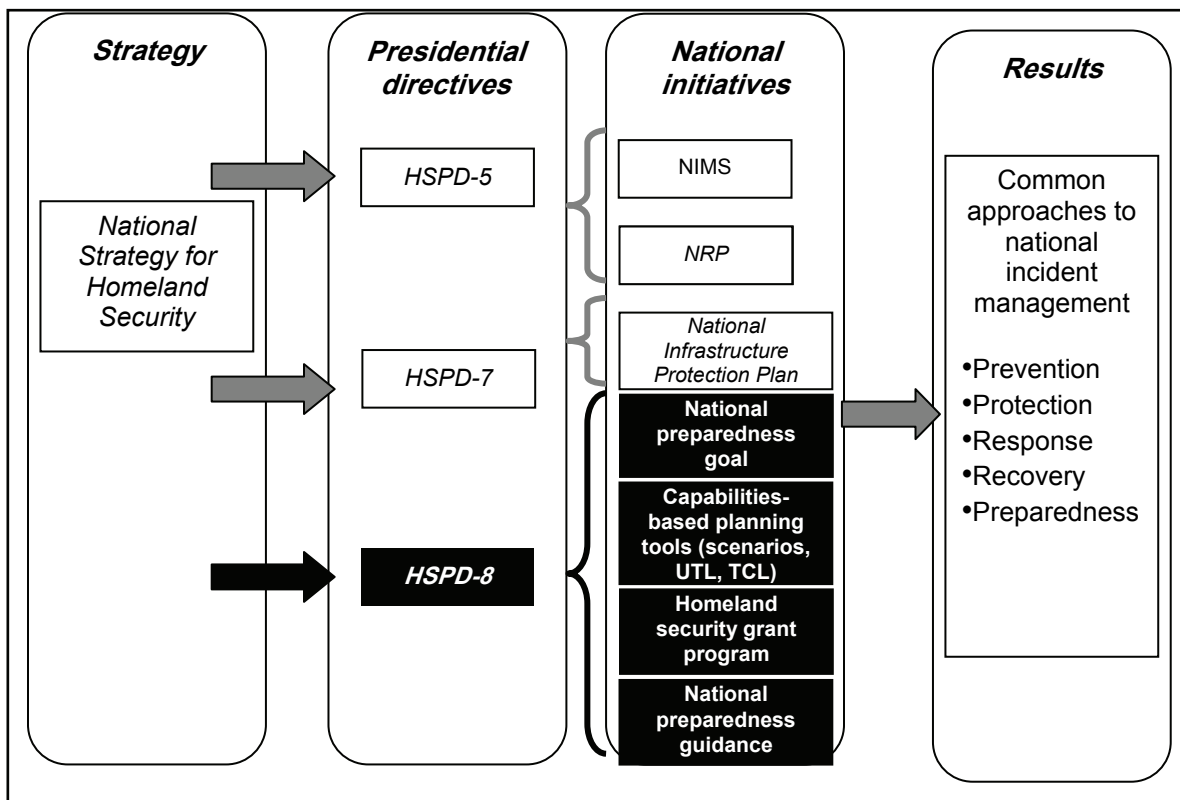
Strategy

National Strategy for Homeland Security

Presidential directives

HSPD-5

HSPD-7

HSPD-8

National initiatives

NIMS

NRP

National Infrastructure Protection Plan

National preparedness goal

Capabilities-based planning tools (scenarios, UTL, TCL)

Homeland security grant program

National preparedness guidance

Results

Common approaches to national incident management

•Prevention
•Protection
•Response
•Recovery
•Preparedness